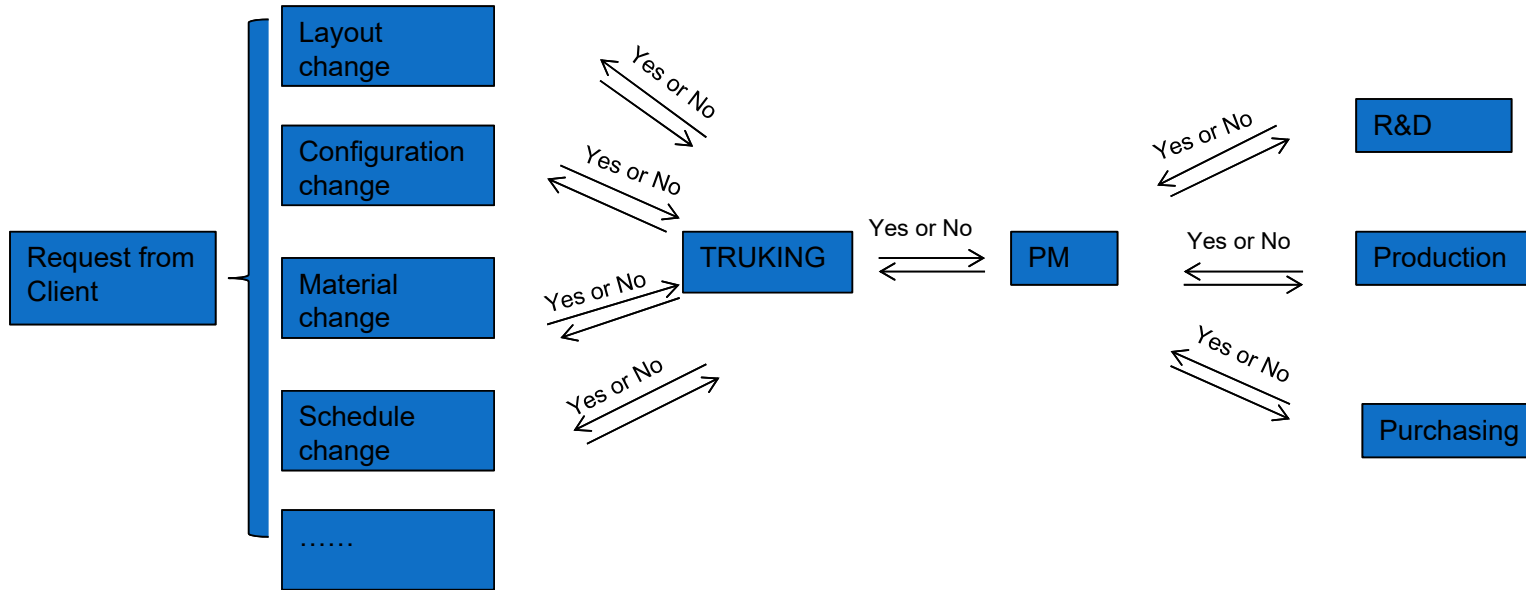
Request from Client

Layout change

Configuration change

Material change

Schedule change

……

Yes or No

Yes or No

Yes or No

Yes or No

TRUKING

Yes or No

PM

Yes or No

R&D

Yes or No

Production

Yes or No

Purchasing